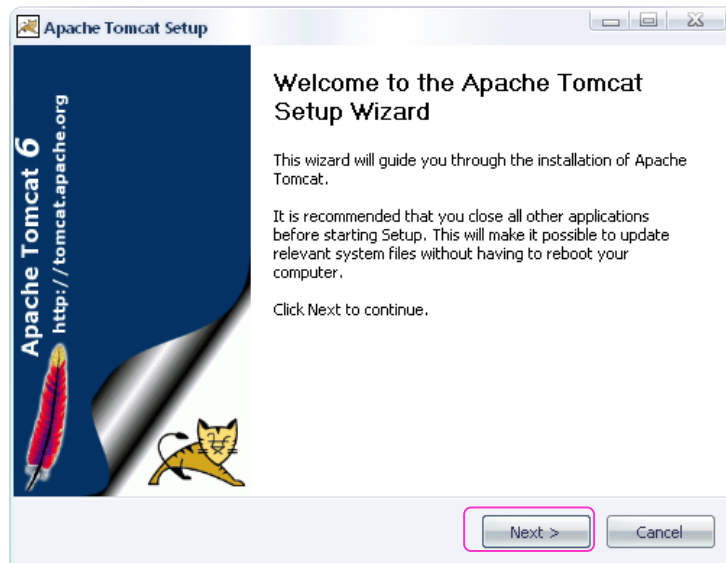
Apache Tomcat Setup

Apache Tomcat 6
http://tomcat.apache.org

Welcome to the Apache Tomcat Setup Wizard

This wizard will guide you through the installation of Apache Tomcat.

It is recommended that you close all other applications before starting Setup. This will make it possible to update relevant system files without having to reboot your computer.

Click Next to continue.

Next >
Cancel